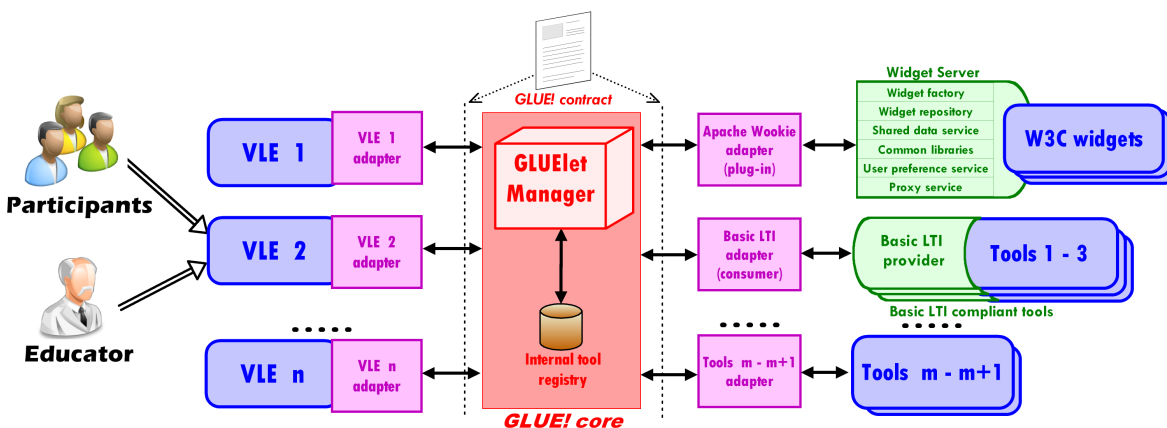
Participants

Educator

VLE 1

VLE 1 adapter

VLE 2

VLE 2 adapter

.....

VLE n

VLE n adapter

GLUE! contract

GLUElet Manager

Internal tool registry

GLUE! core

Apache Wookie adapter (plug-in)

Basic LTI adapter (consumer)

.....

Tools m - m+1 adapter

Widget Server

Widget factory

Widget repository

Shared data service

Common libraries

User preference service

Proxy service

W3C widgets

Basic LTI provider

Tools 1 - 3

Basic LTI compliant tools

.....

Tools m - m+1